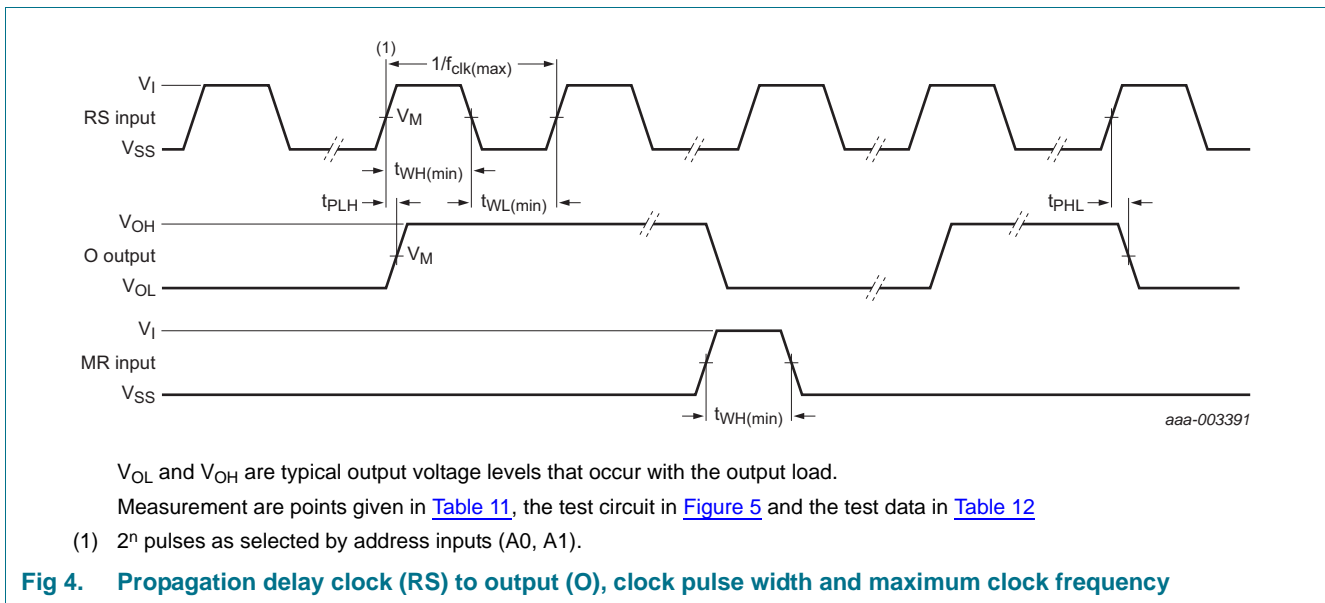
(1)
$1/f_{clk(max)}$
$V_I$
RS input
$V_M$
$V_{SS}$
$t_{WH(min)}$
$t_{PLH}$
$t_{WL(min)}$
$t_{PHL}$
$V_{OH}$
O output
$V_M$
$V_{OL}$
$V_I$
MR input
$V_{SS}$
$t_{WH(min)}$
aaa-003391

$V_{OL}$ and $V_{OH}$ are typical output voltage levels that occur with the output load.

Measurement are points given in Table 11, the test circuit in Figure 5 and the test data in Table 12

(1) $2^n$ pulses as selected by address inputs (A0, A1).

Fig 4. Propagation delay clock (RS) to output (O), clock pulse width and maximum clock frequency